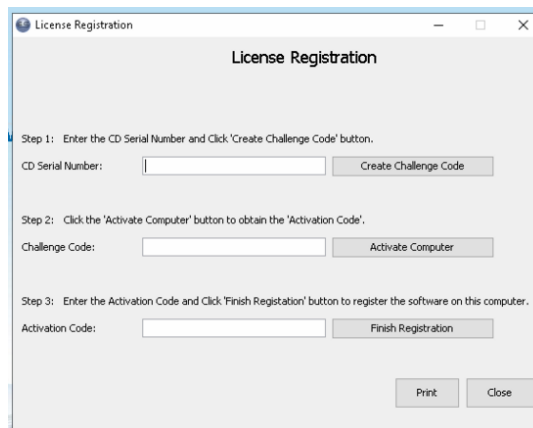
License Registration

License Registration

Step 1: Enter the CD Serial Number and Click 'Create Challenge Code' button.

CD Serial Number:

Create Challenge Code

Step 2: Click the 'Activate Computer' button to obtain the 'Activation Code'.

Challenge Code:

Activate Computer

Step 3: Enter the Activation Code and Click 'Finish Registation' button to register the software on this computer.

Activation Code:

Finish Registration

Print

Close